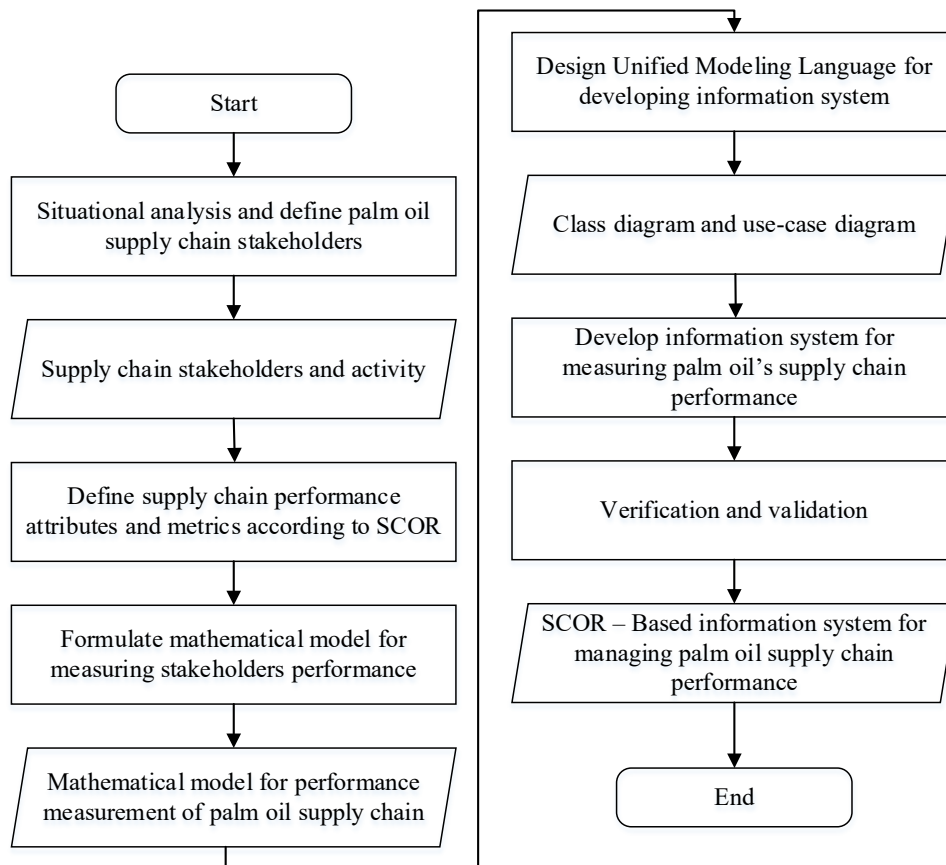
Start

Situational analysis and define palm oil supply chain stakeholders

Supply chain stakeholders and activity

Define supply chain performance attributes and metrics according to SCOR

Formulate mathematical model for measuring stakeholders performance

Mathematical model for performance measurement of palm oil supply chain

Design Unified Modeling Language for developing information system

Class diagram and use-case diagram

Develop information system for measuring palm oil's supply chain performance

Verification and validation

SCOR – Based information system for managing palm oil supply chain performance

End